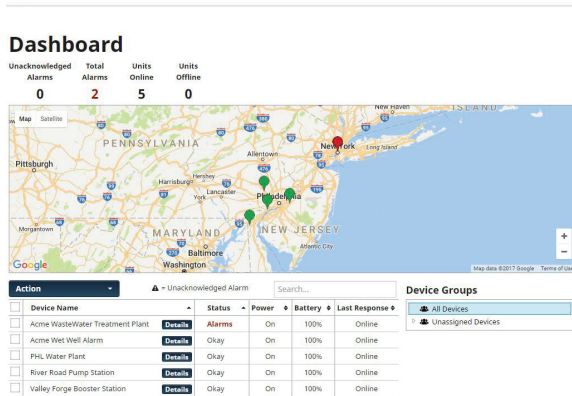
Dashboard

| Unacknowledged Alarms | Total Alarms | Units Online | Units Offline |
|---|---|---|---|
| 0 | 2 | 5 | 0 |

Map Satellite

PENNSYLVANIA
Pittsburgh
Allentown
New York
Long Island
Harrisburg
Hershey
Lancaster
York
Philadelphia
Morgantown
MARYLAND
NEW JERSEY
Atlantic City
Baltimore
Washington
ISLAND

Google
Map data ©2017 Google Terms of Use

Action
▲ = Unacknowledged Alarm
Search...

| | Device Name | | Status | Power | Battery | Last Response |
|---|---|---|---|---|---|---|
| | Acme WasteWater Treatment Plant | Details | Alarms | On | 100% | Online |
| | Acme Wet Well Alarm | Details | Okay | On | 100% | Online |
| | PHL Water Plant | Details | Okay | On | 100% | Online |
| | River Road Pump Station | Details | Okay | On | 100% | Online |
| | Valley Forge Booster Station | Details | Okay | On | 100% | Online |

Device Groups
All Devices
Unassigned Devices